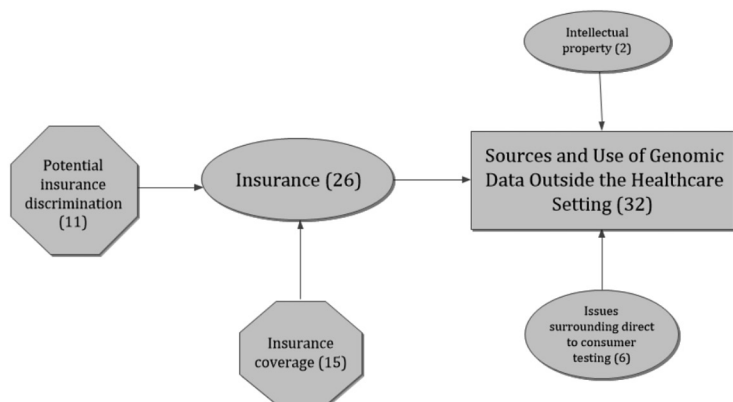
Intellectual property (2)

Potential insurance discrimination (11)

Insurance (26)

Sources and Use of Genomic Data Outside the Healthcare Setting (32)

Insurance coverage (15)

Issues surrounding direct to consumer testing (6)